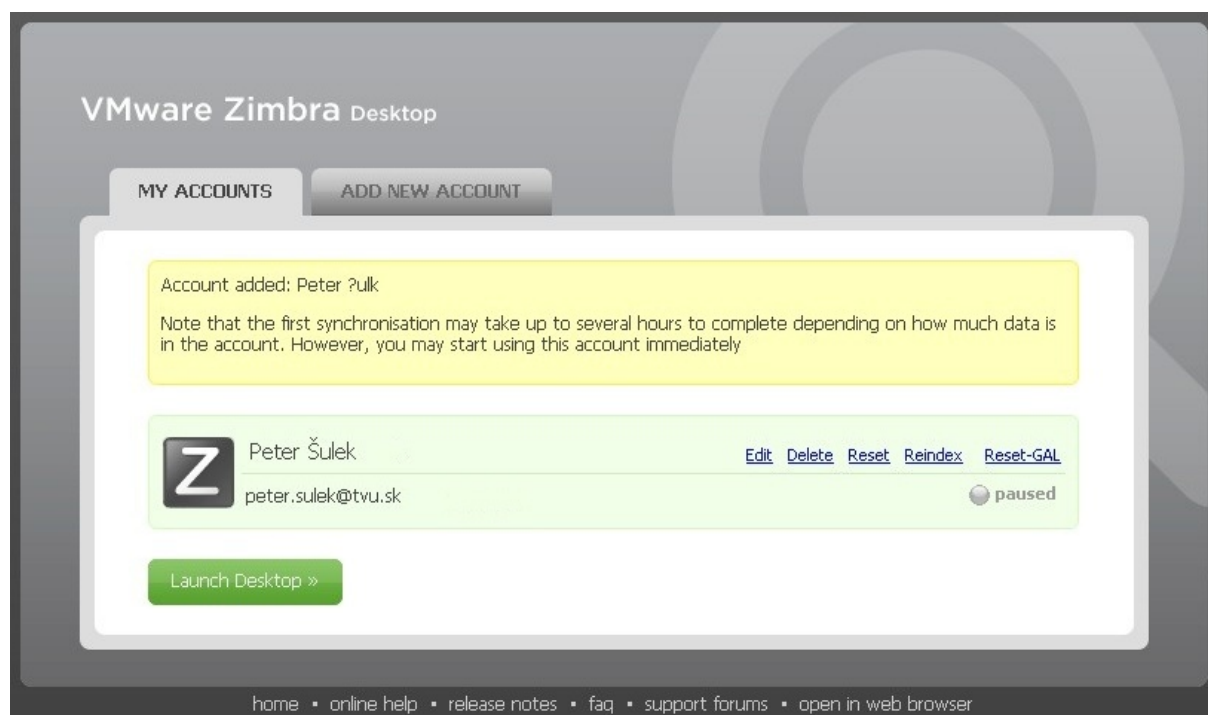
VMware Zimbra Desktop

MY ACCOUNTS

ADD NEW ACCOUNT

Account added: Peter ?ulk

Note that the first synchronisation may take up to several hours to complete depending on how much data is in the account. However, you may start using this account immediately

Z

Peter Šulek

Edit Delete Reset Reindex Reset-GAL

peter.sulek@tvu.sk

paused

Launch Desktop »

home • online help • release notes • faq • support forums • open in web browser